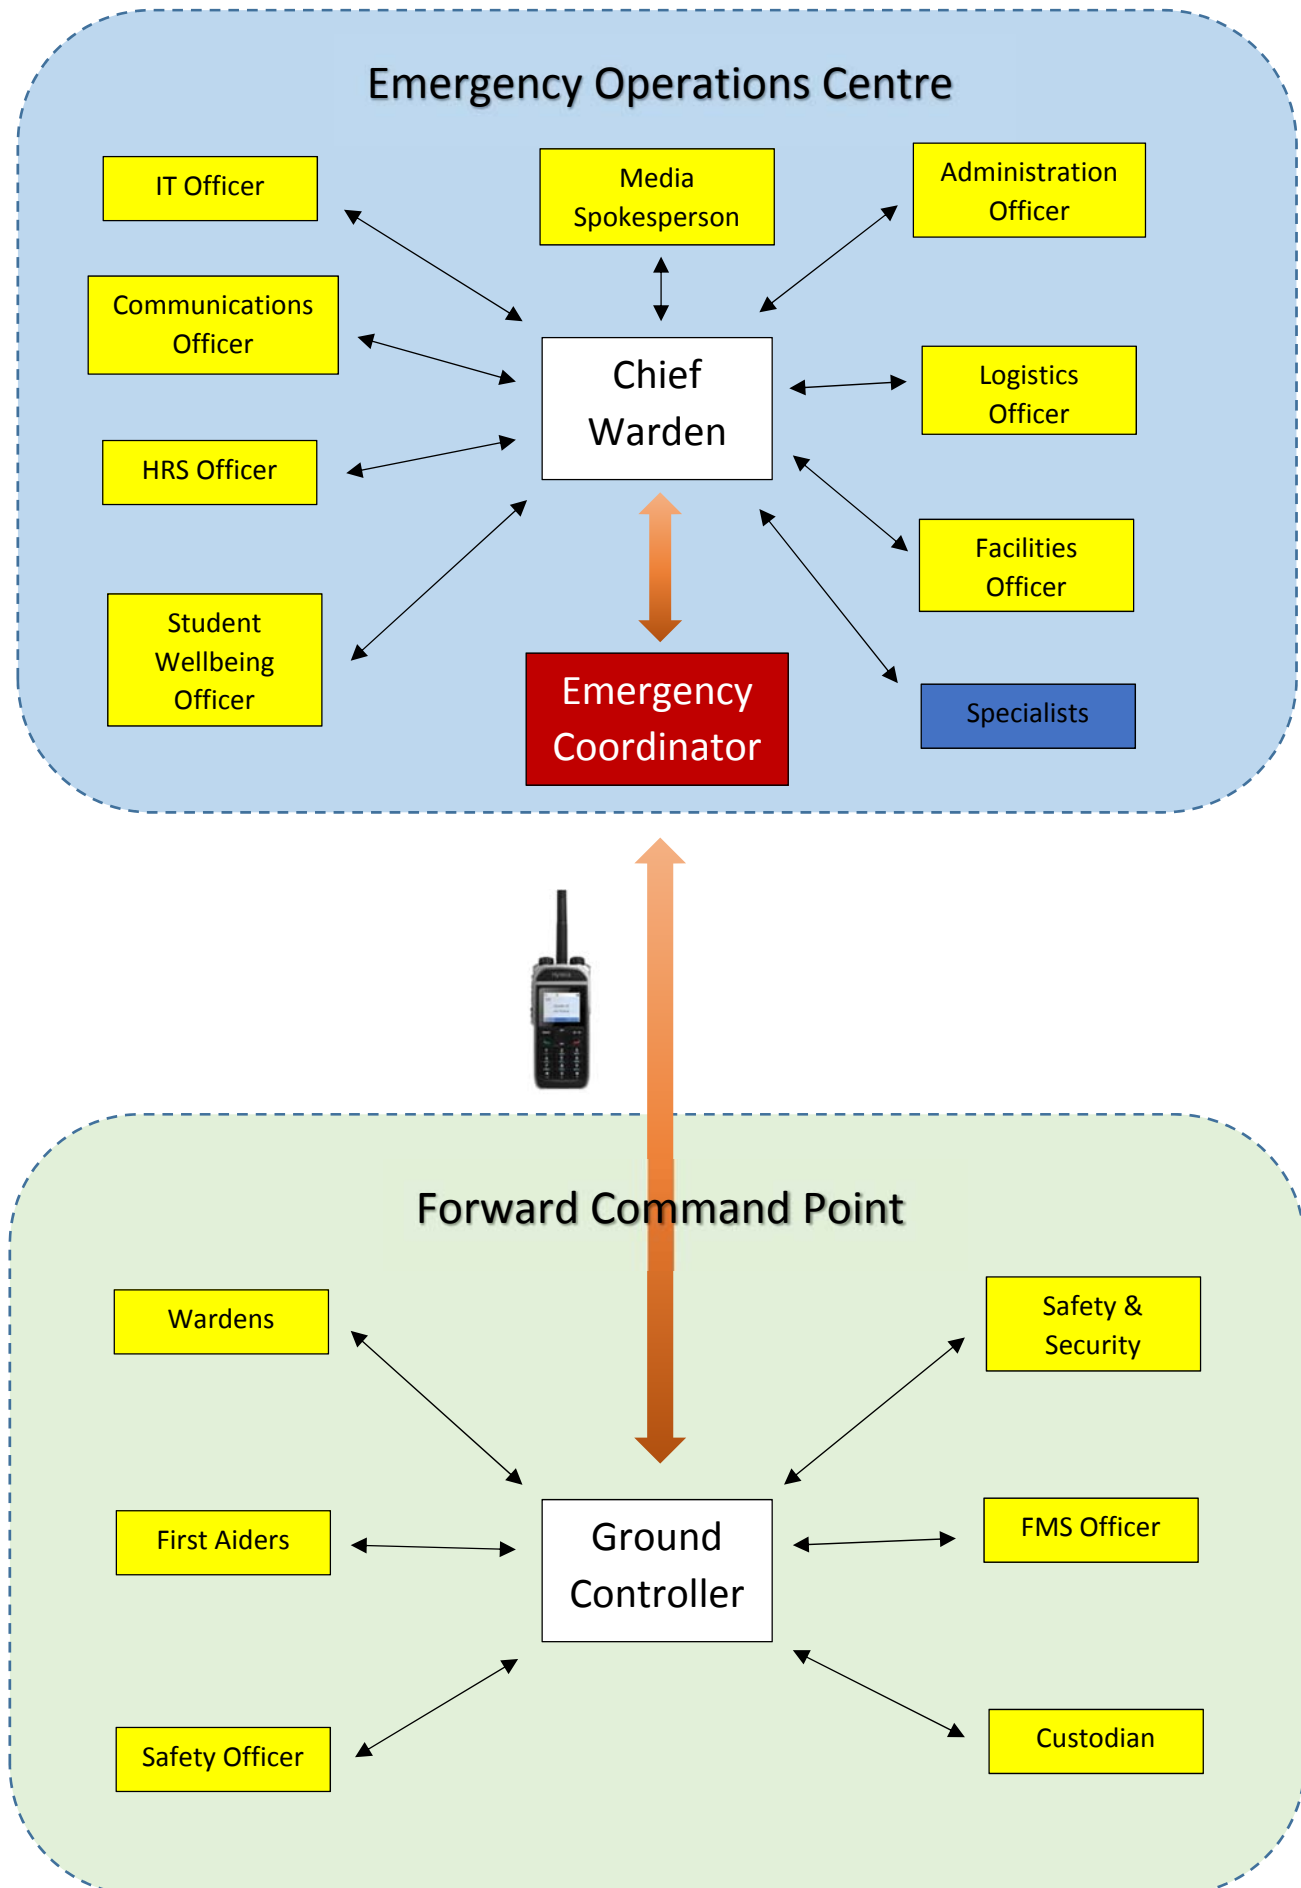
Emergency Operations Centre

IT Officer

Media Spokesperson

Administration Officer

Communications Officer

Chief Warden

Logistics Officer

HRS Officer

Facilities Officer

Student Wellbeing Officer

Emergency Coordinator

Specialists

Forward Command Point

Wardens

Safety & Security

First Aiders

Ground Controller

FMS Officer

Safety Officer

Custodian